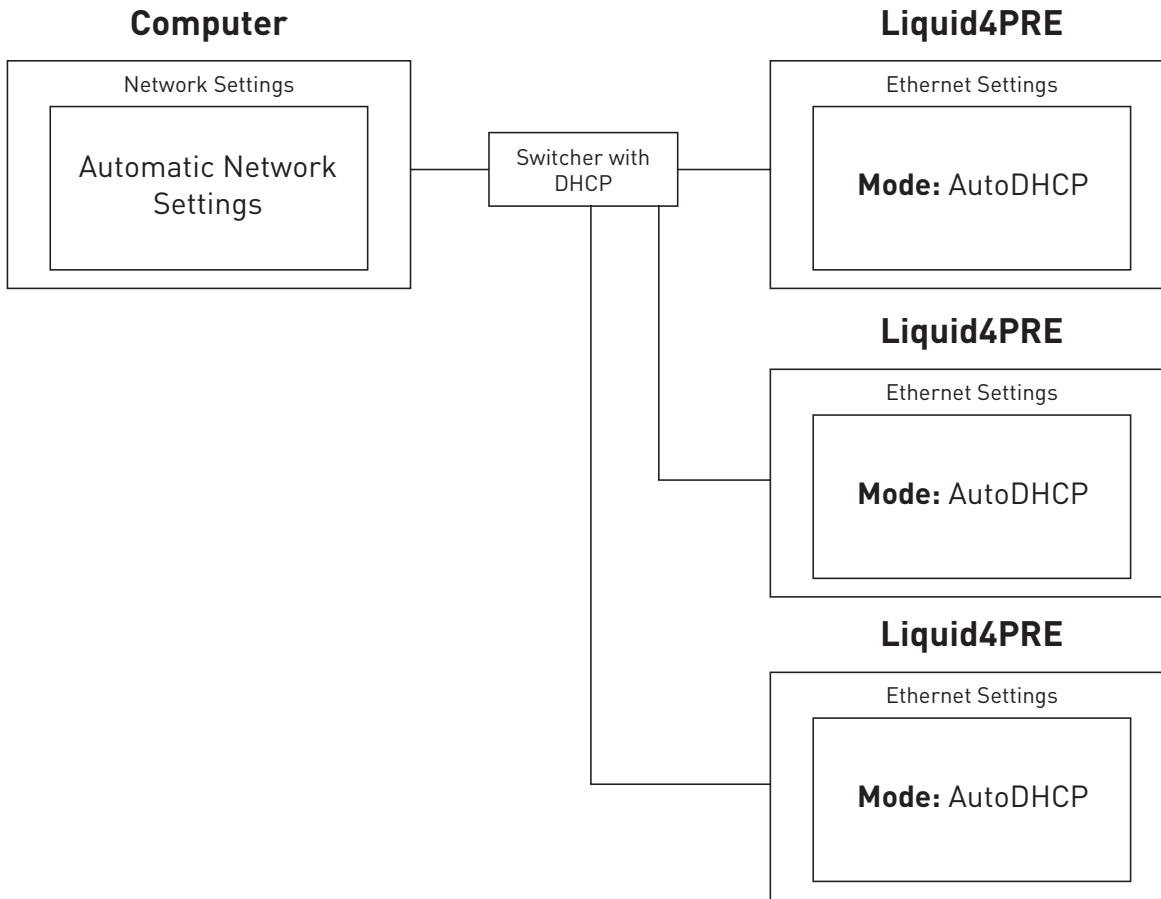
Computer

Network Settings

Automatic Network Settings

Switcher with DHCP

Liquid4PRE

Ethernet Settings

**Mode:** AutoDHCP

Liquid4PRE

Ethernet Settings

**Mode:** AutoDHCP

Liquid4PRE

Ethernet Settings

**Mode:** AutoDHCP